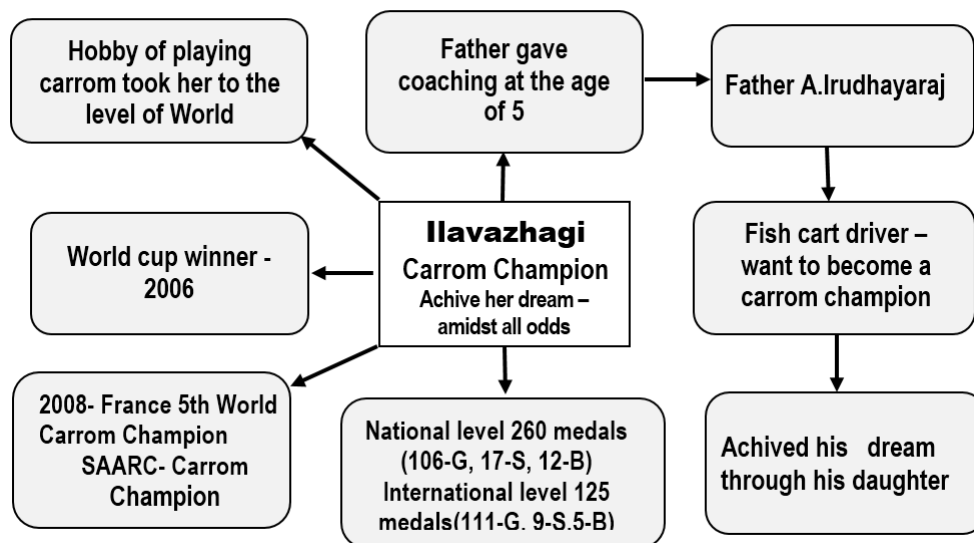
Hobby of playing carrom took her to the level of World

Father gave coaching at the age of 5

Father A.Irudhayaraj

Ilavazhagi
Carrom Champion
Achive her dream – amidst all odds

World cup winner - 2006

Fish cart driver – want to become a carrom champion

2008- France 5th World Carrom Champion
SAARC- Carrom Champion

National level 260 medals (106-G, 17-S, 12-B)
International level 125 medals(111-G, 9-S,5-B)

Achived his dream through his daughter